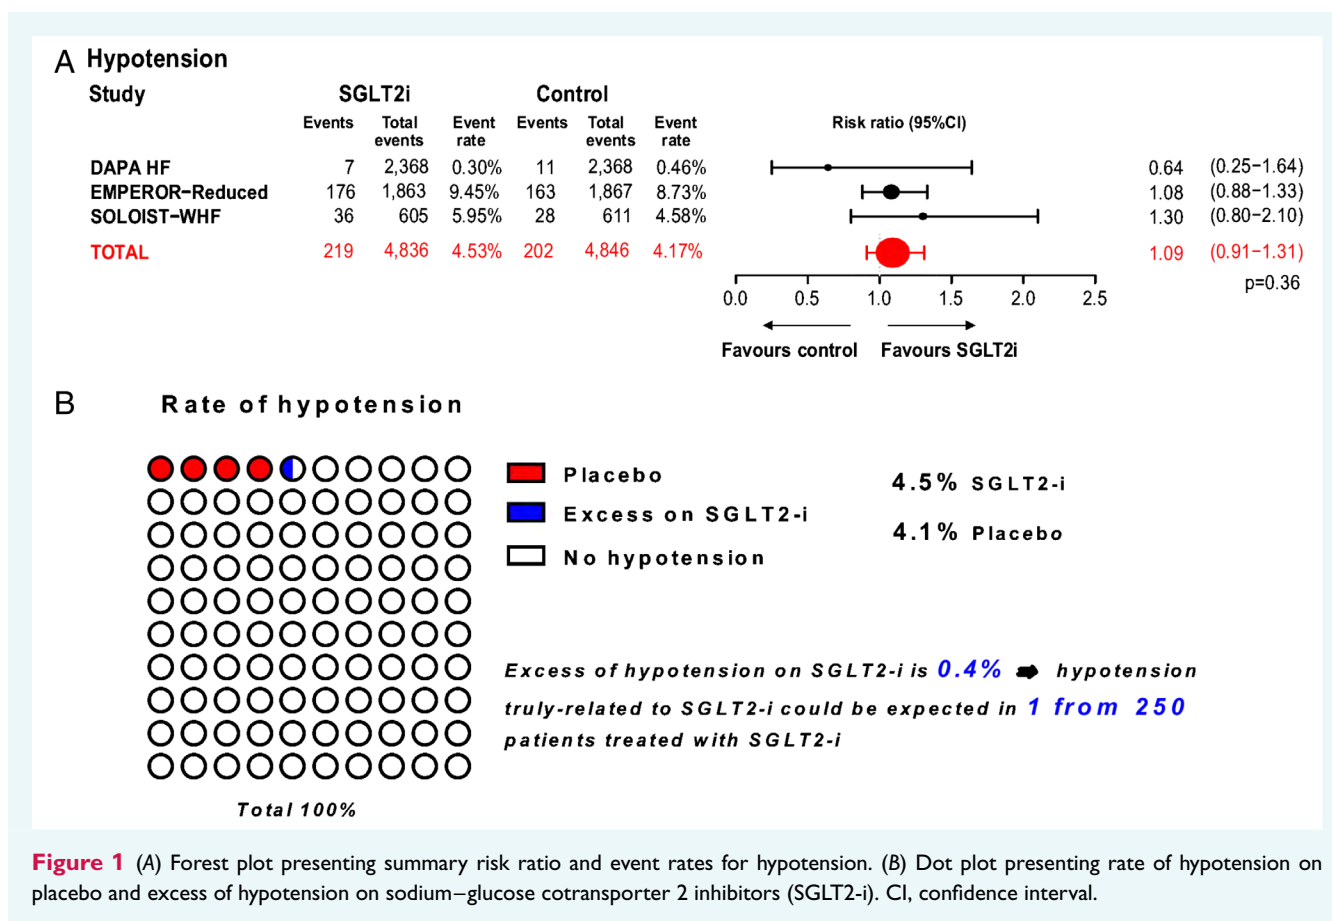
A Hypotension

| Study | SGLT2i Events | SGLT2i Total events | SGLT2i Event rate | Control Events | Control Total events | Control Event rate | Risk ratio (95%CI) | |
|---|---|---|---|---|---|---|---|---|
| DAPA HF | 7 | 2,368 | 0.30% | 11 | 2,368 | 0.46% | 0.64 | (0.25−1.64) |
| EMPEROR−Reduced | 176 | 1,863 | 9.45% | 163 | 1,867 | 8.73% | 1.08 | (0.88−1.33) |
| SOLOIST−WHF | 36 | 605 | 5.95% | 28 | 611 | 4.58% | 1.30 | (0.80−2.10) |
| TOTAL | 219 | 4,836 | 4.53% | 202 | 4,846 | 4.17% | 1.09 | (0.91−1.31) |

p=0.36

0.0 0.5 1.0 1.5 2.0 2.5

Favours control Favours SGLT2i

B Rate of hypotension

Placebo
Excess on SGLT2-i
No hypotension

4.5% SGLT2-i
4.1% Placebo

Excess of hypotension on SGLT2-i is 0.4% hypotension truly-related to SGLT2-i could be expected in 1 from 250 patients treated with SGLT2-i

Total 100%

Figure 1 (A) Forest plot presenting summary risk ratio and event rates for hypotension. (B) Dot plot presenting rate of hypotension on placebo and excess of hypotension on sodium–glucose cotransporter 2 inhibitors (SGLT2-i). CI, confidence interval.